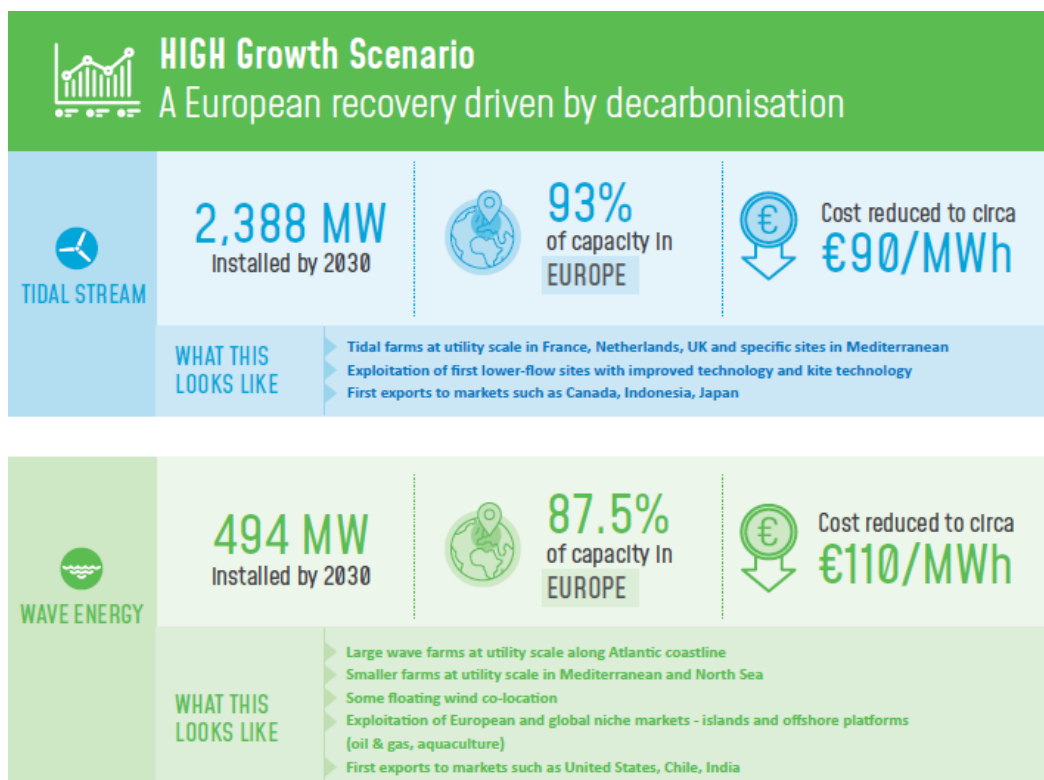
HIGH Growth Scenario
A European recovery driven by decarbonisation

TIDAL STREAM

2,388 MW
installed by 2030

93%
of capacity in
EUROPE

€

Cost reduced to circa
€90/MWh

WHAT THIS LOOKS LIKE

Tidal farms at utility scale in France, Netherlands, UK and specific sites in Mediterranean
Exploitation of first lower-flow sites with improved technology and kite technology
First exports to markets such as Canada, Indonesia, Japan

WAVE ENERGY

494 MW
installed by 2030

87.5%
of capacity in
EUROPE

€

Cost reduced to circa
€110/MWh

WHAT THIS LOOKS LIKE

Large wave farms at utility scale along Atlantic coastline
Smaller farms at utility scale in Mediterranean and North Sea
Some floating wind co-location
Exploitation of European and global niche markets - islands and offshore platforms (oil & gas, aquaculture)
First exports to markets such as United States, Chile, India